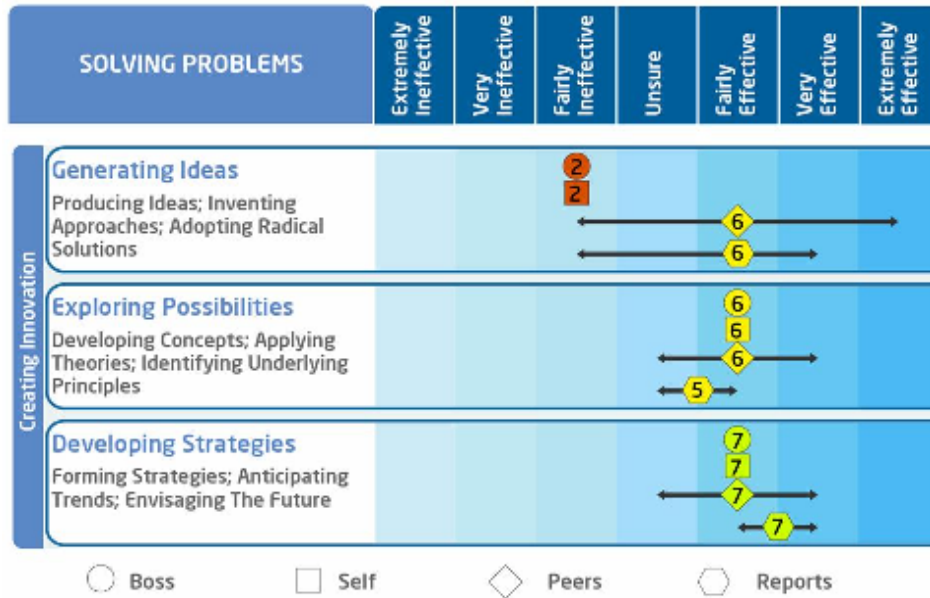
| SOLVING PROBLEMS | Extremely Ineffective | Very Ineffective | Fairly Ineffective | Unsure | Fairly Effective | Very Effective | Extremely Effective |
|---|---|---|---|---|---|---|---|

Creating Innovation

Generating Ideas
Producing Ideas; Inventing Approaches; Adopting Radical Solutions
2
2
6
6

Exploring Possibilities
Developing Concepts; Applying Theories; Identifying Underlying Principles
6
6
6
5

Developing Strategies
Forming Strategies; Anticipating Trends; Envisaging The Future
7
7
7
7

Boss Self Peers Reports